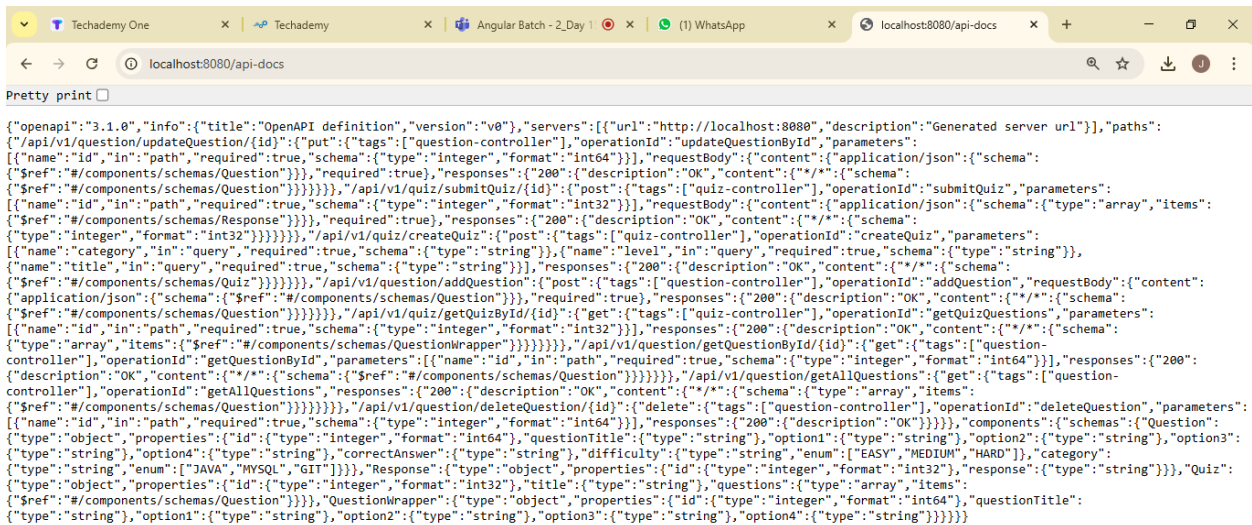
Techademy One
Techademy
Angular Batch - 2_Day 1
(1) WhatsApp
localhost:8080/api-docs

localhost:8080/api-docs

Pretty print

{"openapi":"3.1.0","info":{"title":"OpenAPI definition","version":"v0"},"servers":[{"url":"http://localhost:8080","description":"Generated server url"}],"paths":{"/api/v1/question/updateQuestion/{id}":{"put":{"tags":["question-controller"],"operationId":"updateQuestionById","parameters":[{"name":"id","in":"path","required":true,"schema":{"type":"integer","format":"int64"}}],"requestBody":{"content":{"application/json":{"schema":{"$ref":"#/components/schemas/Question"}}},"required":true},"responses":{"200":{"description":"OK","content":{"*/*":{"schema":{"$ref":"#/components/schemas/Question"}}}}}}},"/api/v1/quiz/submitQuiz/{id}":{"post":{"tags":["quiz-controller"],"operationId":"submitQuiz","parameters":[{"name":"id","in":"path","required":true,"schema":{"type":"integer","format":"int32"}}],"requestBody":{"content":{"application/json":{"schema":{"type":"array","items":{"$ref":"#/components/schemas/Response"}}}},"required":true},"responses":{"200":{"description":"OK","content":{"*/*":{"schema":{"type":"integer","format":"int32"}}}}}}},"/api/v1/quiz/createQuiz":{"post":{"tags":["quiz-controller"],"operationId":"createQuiz","parameters":[{"name":"category","in":"query","required":true,"schema":{"type":"string"}},{"name":"level","in":"query","required":true,"schema":{"type":"string"}},{"name":"title","in":"query","required":true,"schema":{"type":"string"}}],"responses":{"200":{"description":"OK","content":{"*/*":{"schema":{"$ref":"#/components/schemas/Quiz"}}}}}}},"/api/v1/question/addQuestion":{"post":{"tags":["question-controller"],"operationId":"addQuestion","requestBody":{"content":{"application/json":{"schema":{"$ref":"#/components/schemas/Question"}}},"required":true},"responses":{"200":{"description":"OK","content":{"*/*":{"schema":{"$ref":"#/components/schemas/Question"}}}}}}},"/api/v1/quiz/getQuizById/{id}":{"get":{"tags":["quiz-controller"],"operationId":"getQuizQuestions","parameters":[{"name":"id","in":"path","required":true,"schema":{"type":"integer","format":"int32"}}],"responses":{"200":{"description":"OK","content":{"*/*":{"schema":{"type":"array","items":{"$ref":"#/components/schemas/QuestionWrapper"}}}}}}}},"/api/v1/question/getQuestionById/{id}":{"get":{"tags":["question-controller"],"operationId":"getQuestionById","parameters":[{"name":"id","in":"path","required":true,"schema":{"type":"integer","format":"int64"}}],"responses":{"200":{"description":"OK","content":{"*/*":{"schema":{"$ref":"#/components/schemas/Question"}}}}}}},"/api/v1/question/getAllQuestions":{"get":{"tags":["question-controller"],"operationId":"getAllQuestions","responses":{"200":{"description":"OK","content":{"*/*":{"schema":{"type":"array","items":{"$ref":"#/components/schemas/Question"}}}}}}}},"/api/v1/question/deleteQuestion/{id}":{"delete":{"tags":["question-controller"],"operationId":"deleteQuestion","parameters":[{"name":"id","in":"path","required":true,"schema":{"type":"integer","format":"int64"}}],"responses":{"200":{"description":"OK"}}}}},"components":{"schemas":{"Question":{"type":"object","properties":{"id":{"type":"integer","format":"int64"},"questionTitle":{"type":"string"},"option1":{"type":"string"},"option2":{"type":"string"},"option3":{"type":"string"},"option4":{"type":"string"},"correctAnswer":{"type":"string"},"difficulty":{"type":"string","enum":["EASY","MEDIUM","HARD"]},"category":{"type":"string","enum":["JAVA","MYSQL","GIT"]}}},"Response":{"type":"object","properties":{"id":{"type":"integer","format":"int32"},"response":{"type":"string"}}},"Quiz":{"type":"object","properties":{"id":{"type":"integer","format":"int32"},"title":{"type":"string"},"questions":{"type":"array","items":{"$ref":"#/components/schemas/Question"}}}},"QuestionWrapper":{"type":"object","properties":{"id":{"type":"integer","format":"int64"},"questionTitle":{"type":"string"},"option1":{"type":"string"},"option2":{"type":"string"},"option3":{"type":"string"},"option4":{"type":"string"}}}}}}